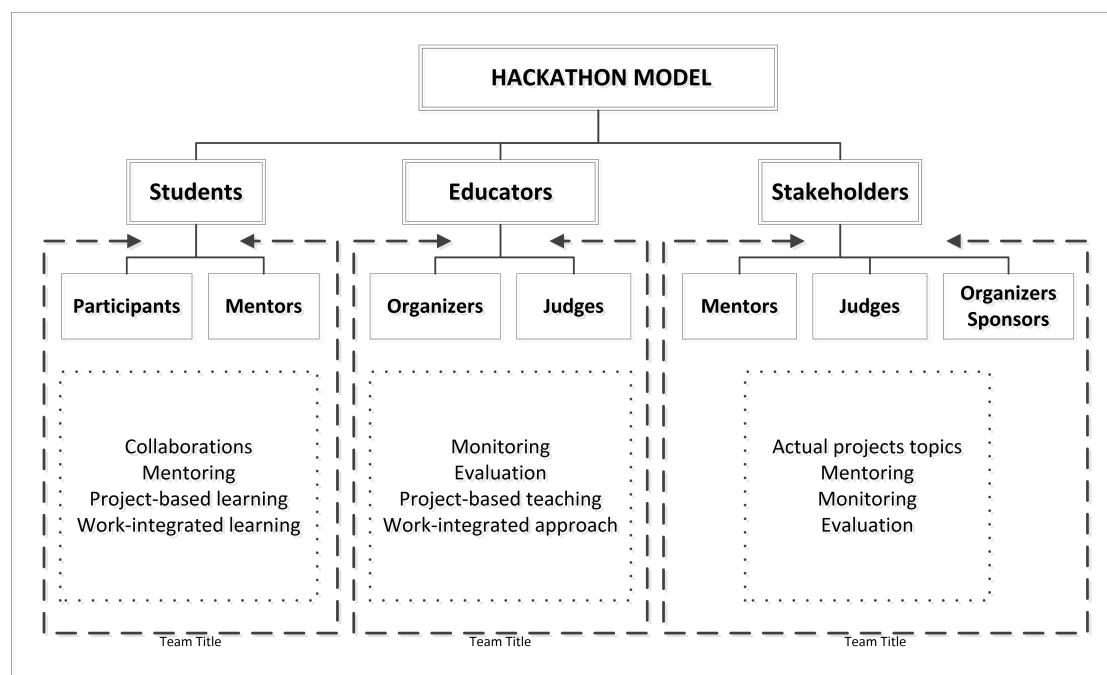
HACKATHON MODEL

Students

Educators

Stakeholders

Participants

Mentors

Organizers

Judges

Mentors

Judges

Organizers Sponsors

Collaborations
Mentoring
Project-based learning
Work-integrated learning

Monitoring
Evaluation
Project-based teaching
Work-integrated approach

Actual projects topics
Mentoring
Monitoring
Evaluation

Team Title

Team Title

Team Title